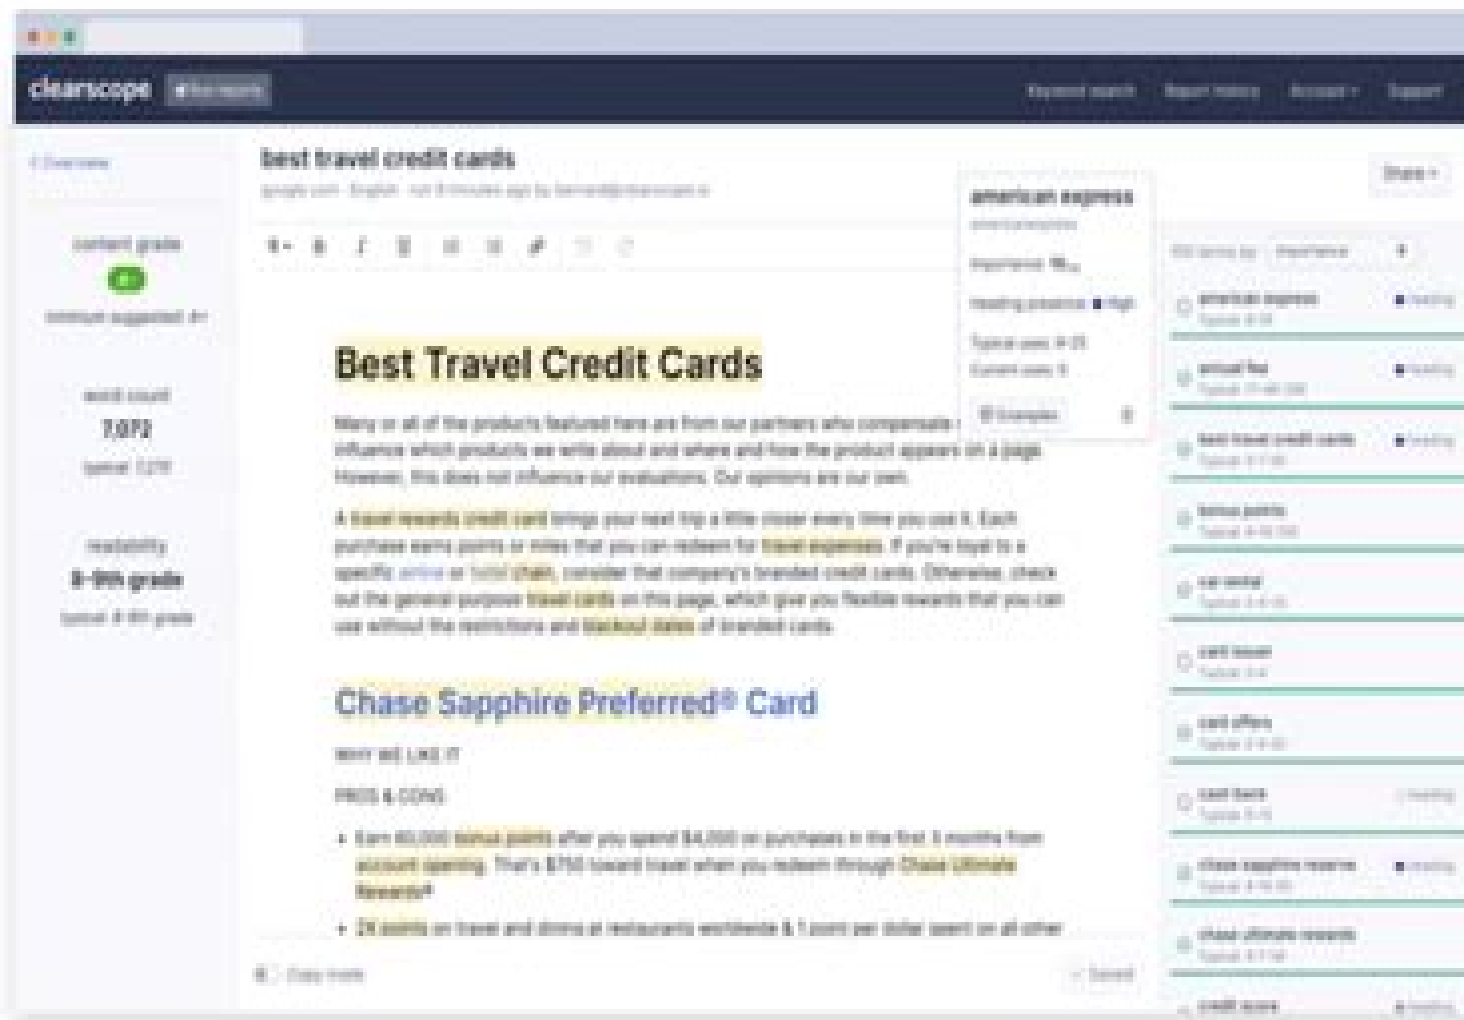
clearscope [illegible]

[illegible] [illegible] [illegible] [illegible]

< Overview

content grade

minimum suggested A+

word count

7,072

typical 7,270

readability

8-9th grade

typical 8-9th grade

best travel credit cards

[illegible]

Best Travel Credit Cards

Many or all of the products featured here are from our partners who compensate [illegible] influence which products we write about and where and how the product appears on a page. However, this does not influence our evaluations. Our opinions are our own.

A travel rewards credit card brings your next trip a little closer every time you use it. Each purchase earns points or miles that you can redeem for travel expenses. If you're loyal to a specific airline or hotel chain, consider that company's branded credit cards. Otherwise, check out the general-purpose travel cards on this page, which give you flexible rewards that you can use without the restrictions and blackout dates of branded cards.

Chase Sapphire Preferred® Card

WHY WE LIKE IT

PROS & CONS

• Earn 60,000 bonus points after you spend $4,000 on purchases in the first 3 months from account opening. That's $750 toward travel when you redeem through Chase Ultimate Rewards®

• 2X points on travel and dining at restaurants worldwide & 1 point per dollar spent on all other

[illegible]

american express

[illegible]

Importance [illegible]

Heading presence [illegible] High

Typical uses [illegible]

Current uses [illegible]

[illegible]

Share

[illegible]

american express

actual fee

best travel credit cards

bonus points

car rental

card issuer

card offers

cash back

chase sapphire reserve

chase ultimate rewards

credit score